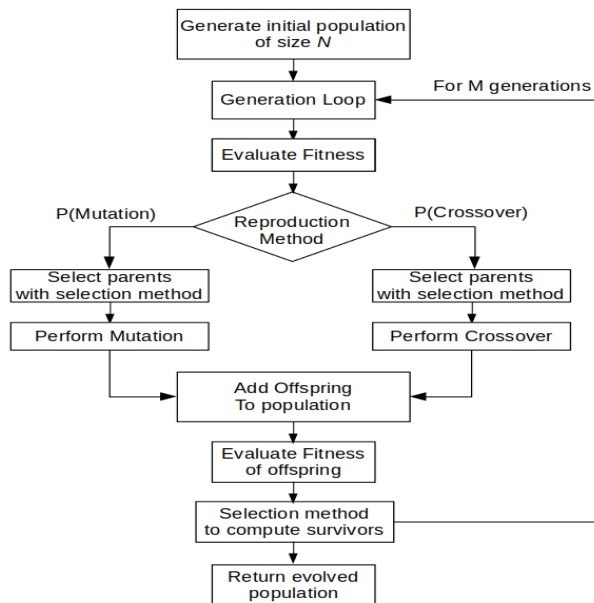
Generate initial population of size $N$

Generation Loop

For M generations

Evaluate Fitness

P(Mutation)

Reproduction Method

P(Crossover)

Select parents with selection method

Select parents with selection method

Perform Mutation

Perform Crossover

Add Offspring To population

Evaluate Fitness of offspring

Selection method to compute survivors

Return evolved population